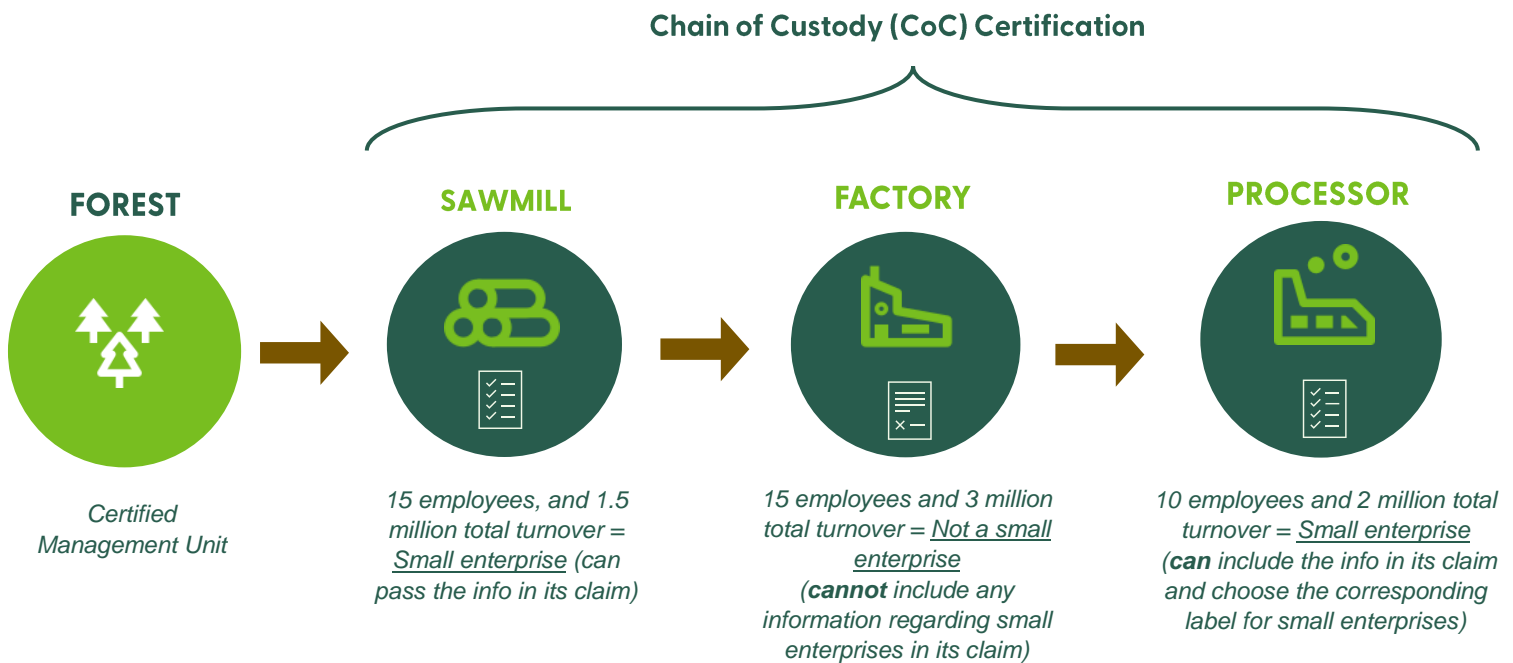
Chain of Custody (CoC) Certification

FOREST

Certified Management Unit

SAWMILL

15 employees, and 1.5 million total turnover = Small enterprise (can pass the info in its claim)

FACTORY

15 employees and 3 million total turnover = Not a small enterprise (**cannot** include any information regarding small enterprises in its claim)

PROCESSOR

10 employees and 2 million total turnover = Small enterprise (**can** include the info in its claim and choose the corresponding label for small enterprises)